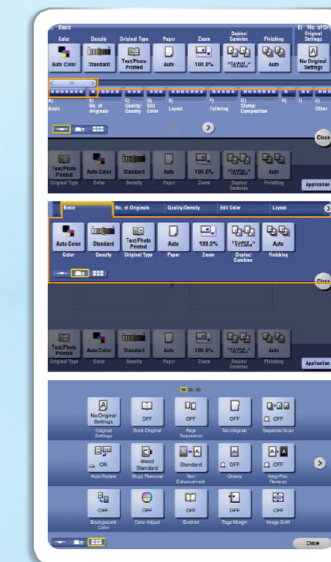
Basic

Color Density Original Type Paper Zoom Duplex/Combine Finishing

Auto Color Standard Text/Photo Printed Auto 100.0% Auto

No. of Original Settings

No Original Settings

Basic No. of Originals Quality/Density Edit Color Layout Tailoring Stamp/Composition Other

Close

Text/Photo Printed Auto Color Standard Auto 100.0% Auto

Original Type Color Density Paper Zoom Duplex/Combine Finishing Application

Basic No. of Originals Quality/Density Edit Color Layout

Auto Color Standard Text/Photo Printed Auto 100.0% Auto

Color Density Original Type Paper Zoom Duplex/Combine Finishing

Close

Text/Photo Printed Auto Color Standard Auto 100.0%

Original Type Color Density Paper Zoom Duplex/Combine Finishing Application

No Original Settings OFF OFF OFF OFF

Original Settings Book Original Page Separation Text Original Separate Scan

ON Mixed Standard Standard OFF OFF

Auto Rotate Frame Removal Text Enhancement Glossy Neg./Pos. Reverse

OFF OFF OFF OFF OFF

Background Color Color Adjust Booklet Page Margin Image Shift

Close